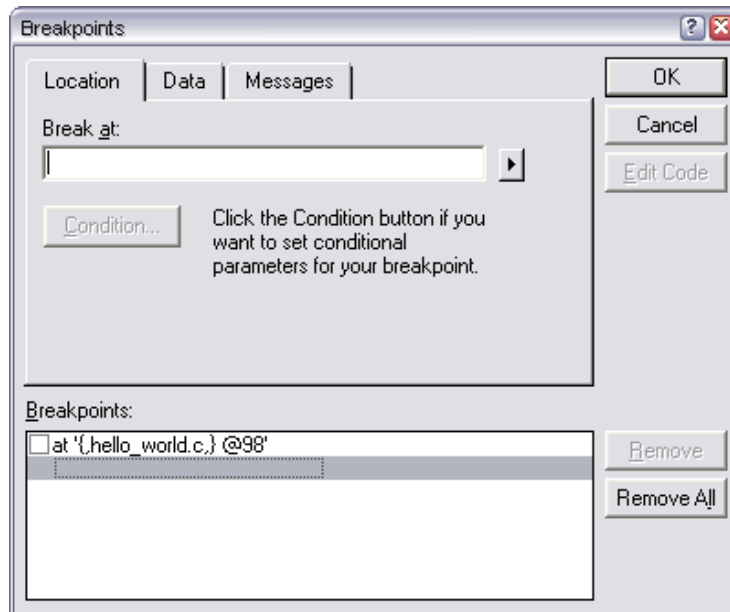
Breakpoints

Location | Data | Messages

OK

Cancel

Edit Code

Break at:

Condition...

Click the Condition button if you want to set conditional parameters for your breakpoint.

Breakpoints:

at '{,hello_world.c,} @98'

Remove

Remove All